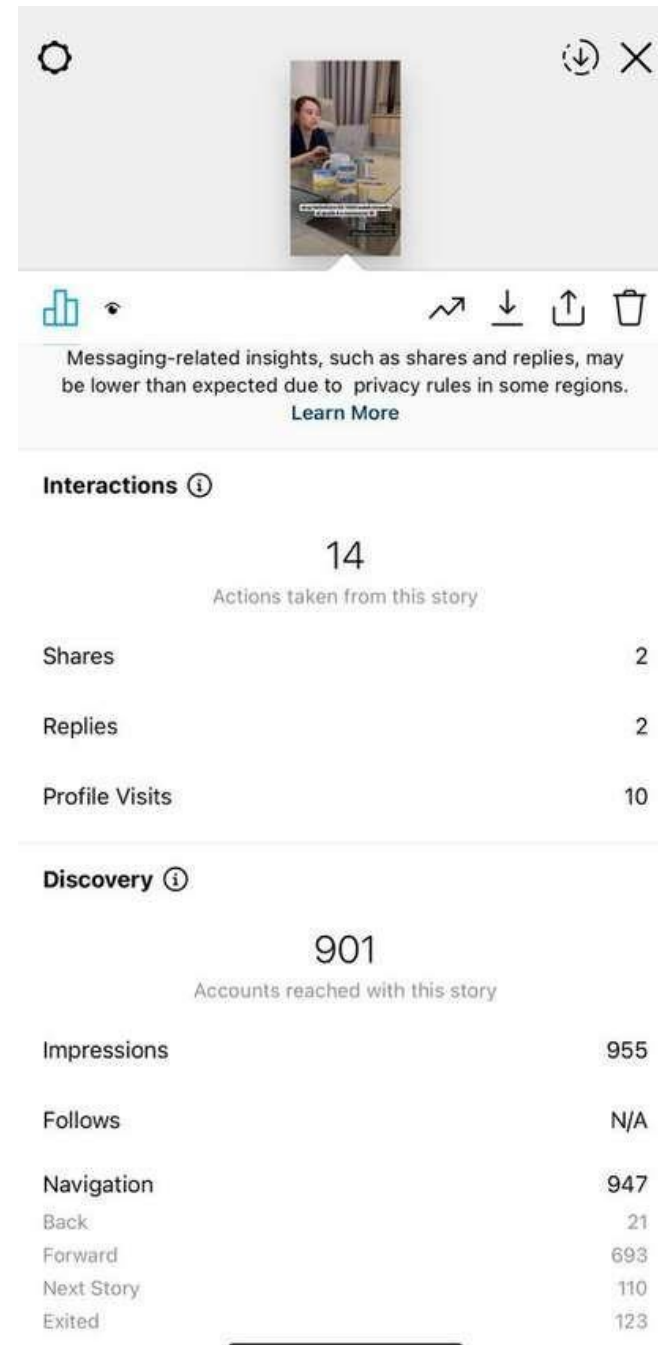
Messaging-related insights, such as shares and replies, may be lower than expected due to privacy rules in some regions.
Learn More

Interactions

14
Actions taken from this story

| | |
|---|---|
| Shares | 2 |
| Replies | 2 |
| Profile Visits | 10 |

Discovery

901
Accounts reached with this story

| | |
|---|---|
| Impressions | 955 |
| Follows | N/A |
| Navigation | 947 |
| Back | 21 |
| Forward | 693 |
| Next Story | 110 |
| Exited | 123 |